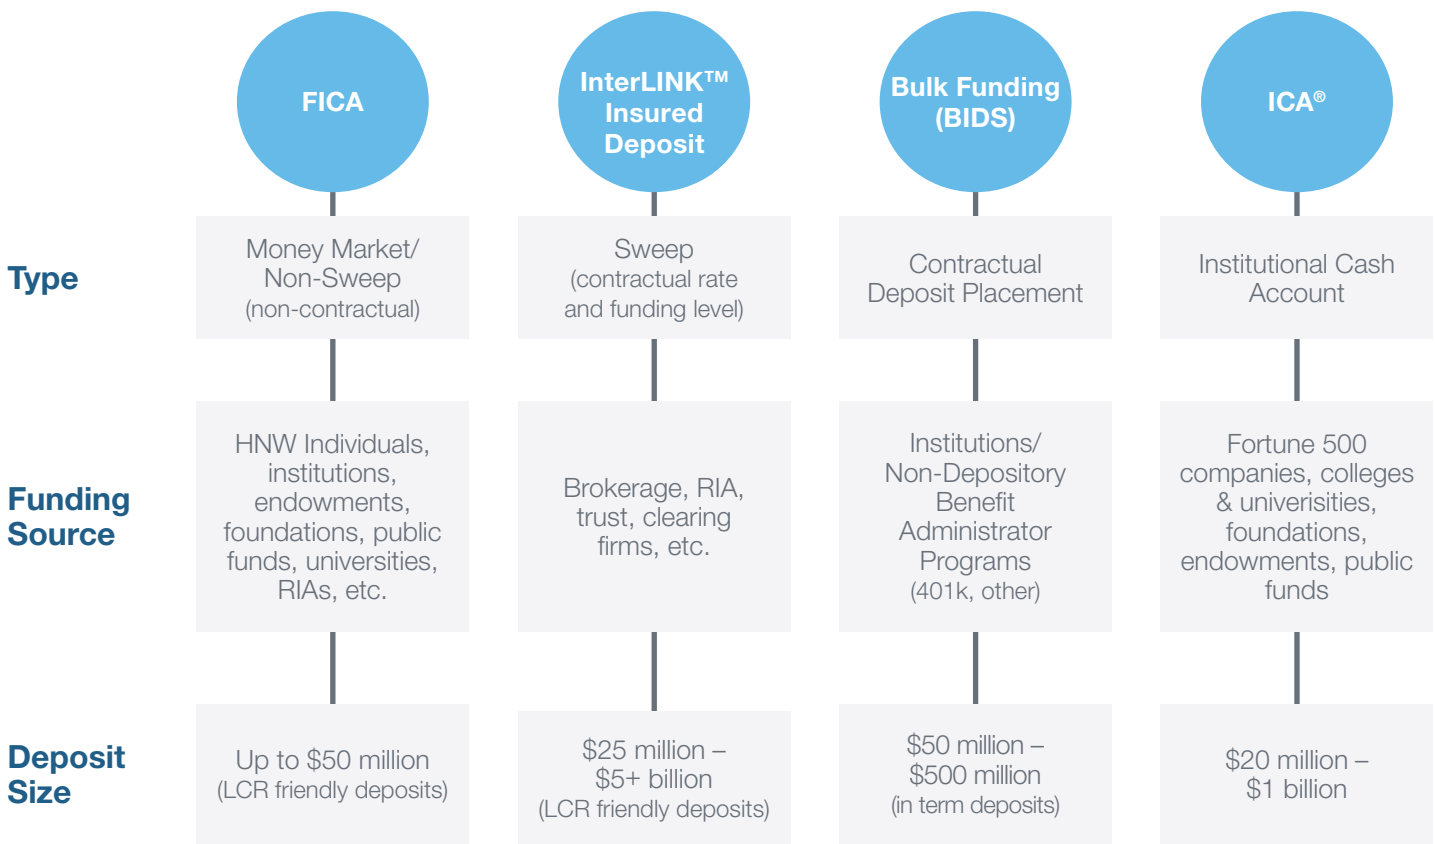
|  | FICA | InterLINK™ Insured Deposit | Bulk Funding (BIDS) | ICA® |
|---|---|---|---|---|
| Type | Money Market/ Non-Sweep (non-contractual) | Sweep (contractual rate and funding level) | Contractual Deposit Placement | Institutional Cash Account |
| Funding Source | HNW Individuals, institutions, endowments, foundations, public funds, universities, RIAs, etc. | Brokerage, RIA, trust, clearing firms, etc. | Institutions/ Non-Depository Benefit Administrator Programs (401k, other) | Fortune 500 companies, colleges & univerisities, foundations, endowments, public funds |
| Deposit Size | Up to \$50 million (LCR friendly deposits) | \$25 million – \$5+ billion (LCR friendly deposits) | \$50 million – \$500 million (in term deposits) | \$20 million – \$1 billion |